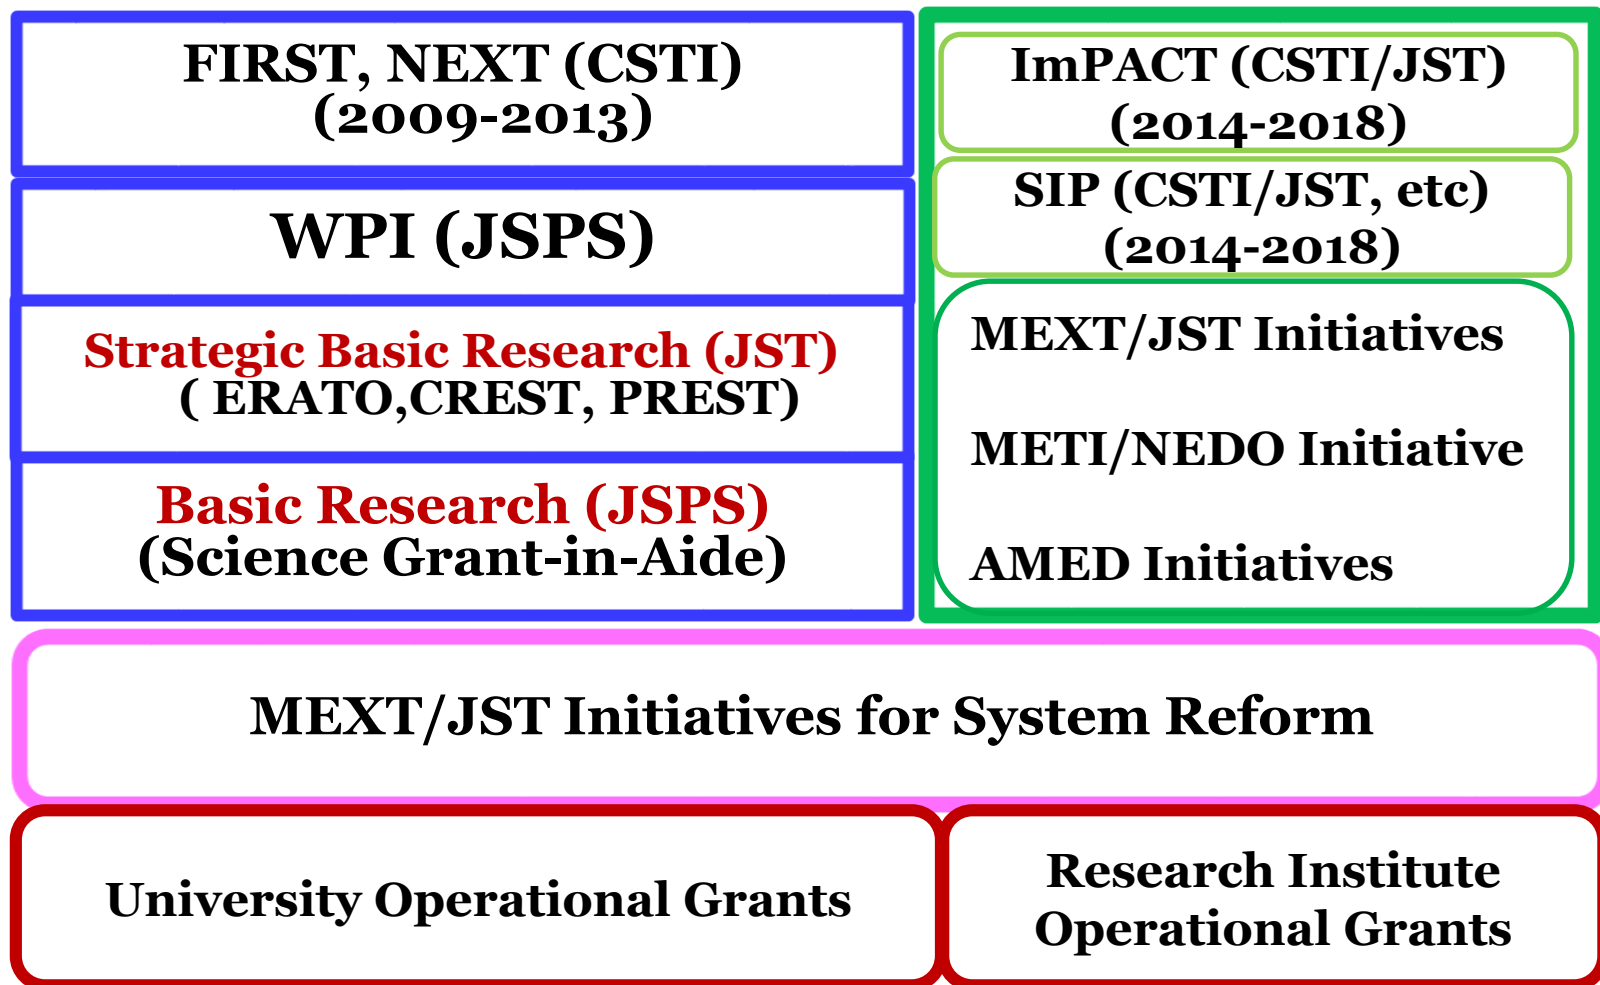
FIRST, NEXT (CSTI) (2009-2013)

WPI (JSPS)

Strategic Basic Research (JST) ( ERATO,CREST, PREST)

Basic Research (JSPS) (Science Grant-in-Aide)

ImPACT (CSTI/JST) (2014-2018)

SIP (CSTI/JST, etc) (2014-2018)

MEXT/JST Initiatives

METI/NEDO Initiative

AMED Initiatives

MEXT/JST Initiatives for System Reform

University Operational Grants

Research Institute Operational Grants